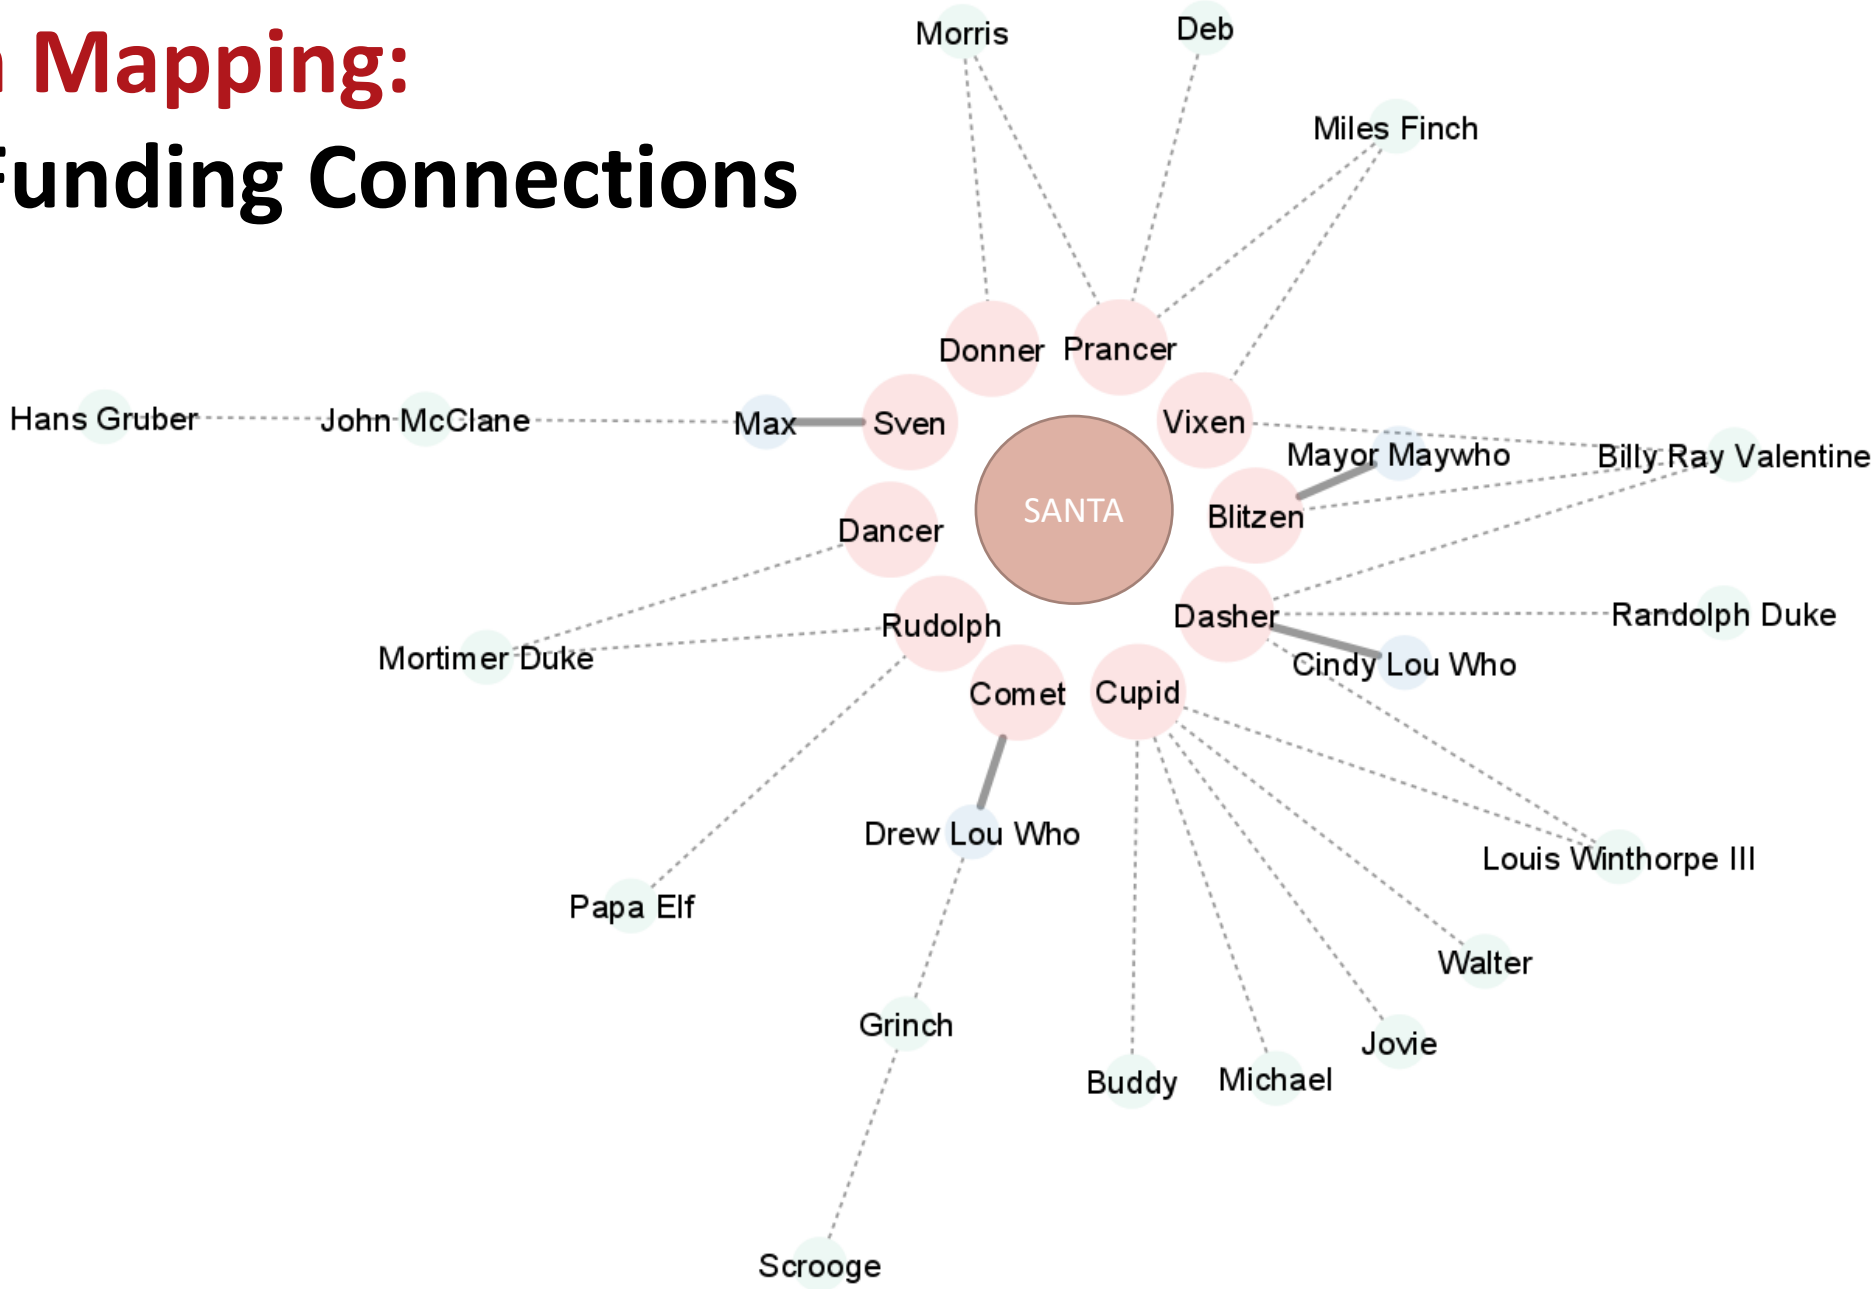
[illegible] Mapping:
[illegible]unding Connections

Morris
Deb
Miles Finch
Donner
Prancer
Hans Gruber
John McClane
Max
Sven
Vixen
Mayor Maywho
Billy Ray Valentine
SANTA
Blitzen
Dancer
Dasher
Randolph Duke
Rudolph
Mortimer Duke
Cindy Lou Who
Comet
Cupid
Drew Lou Who
Louis Winthorpe III
Papa Elf
Walter
Grinch
Jovie
Buddy
Michael
Scrooge